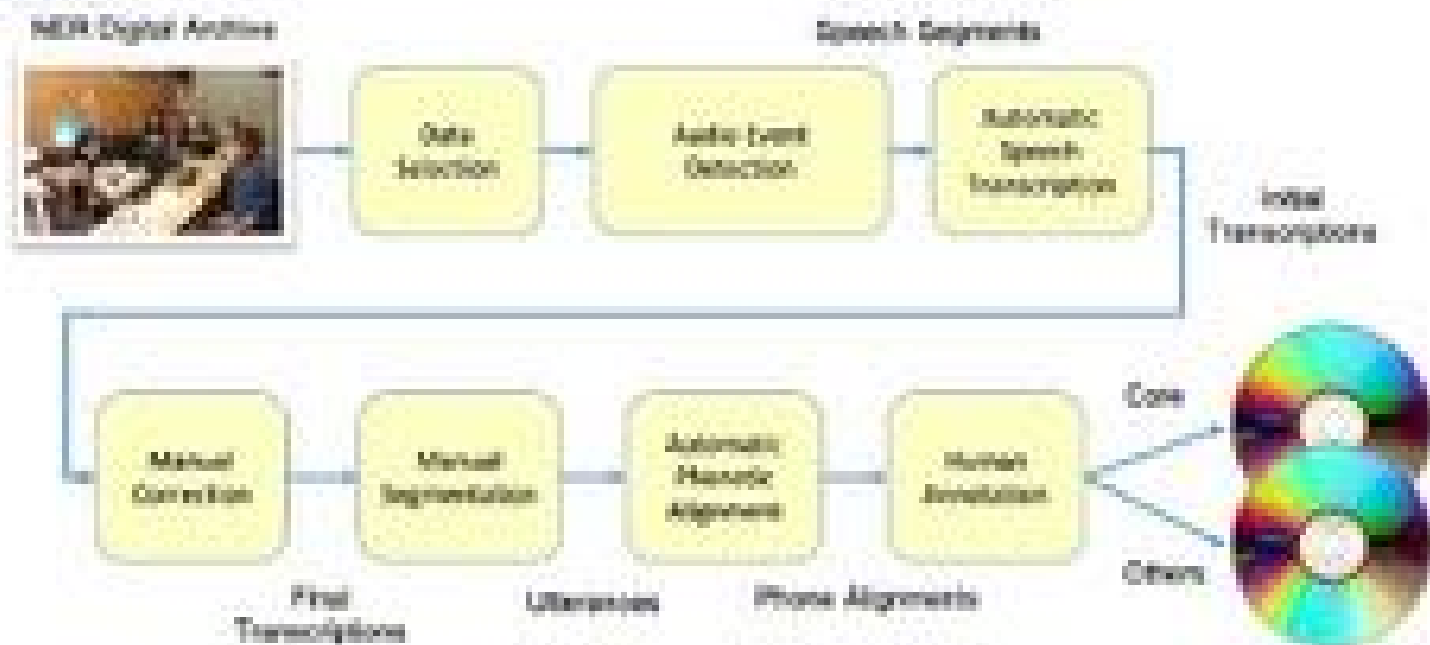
NDR Digital Archive

Speech Segments

Data Selection

Audio Event Detection

Automatic Speech Transcription

Initial Transcriptions

Manual Correction

Manual Segmentation

Automatic Phonetic Alignment

Human Annotation

Core

Others

Final Transcriptions

Utterances

Phone Alignments